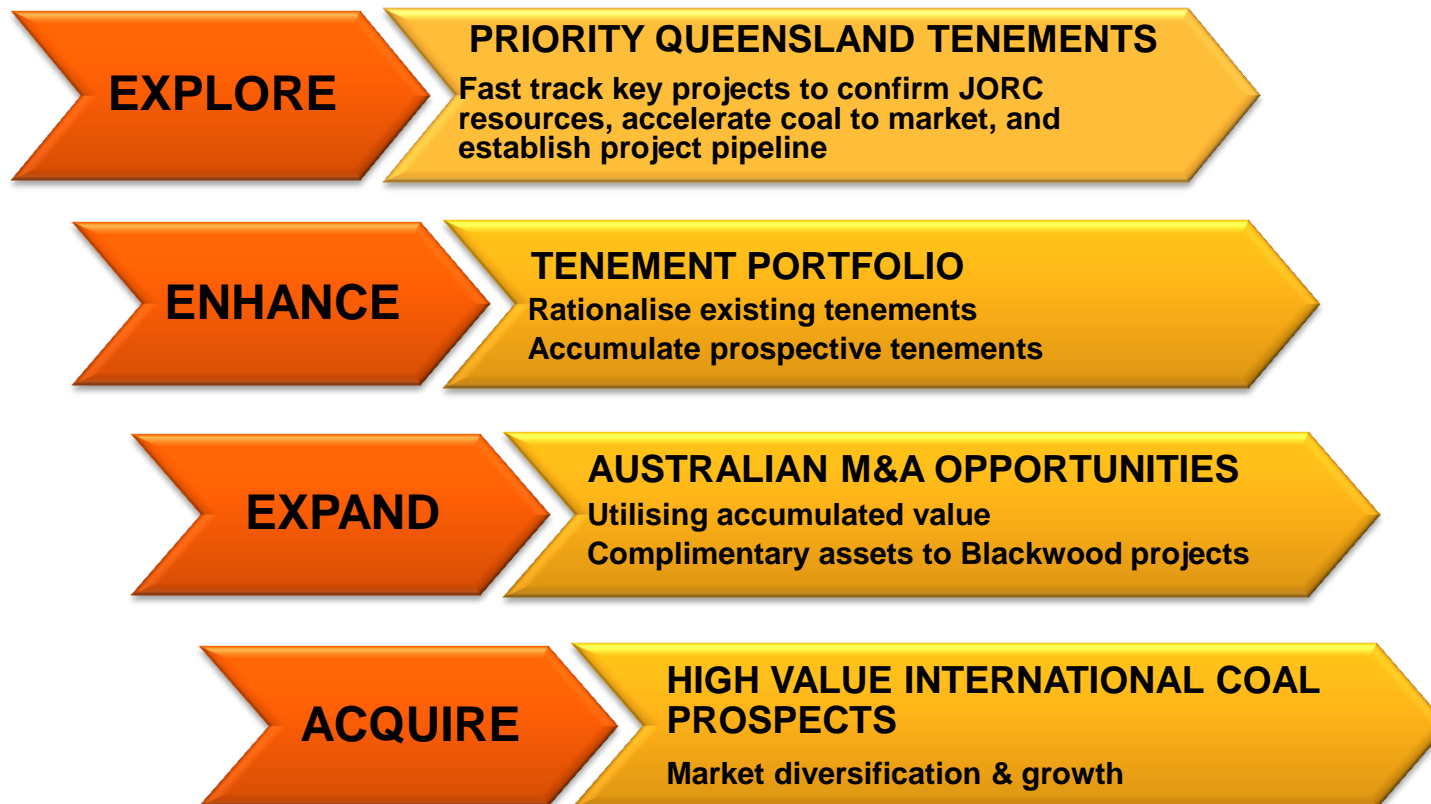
EXPLORE

PRIORITY QUEENSLAND TENEMENTS

Fast track key projects to confirm JORC resources, accelerate coal to market, and establish project pipeline

ENHANCE

TENEMENT PORTFOLIO

Rationalise existing tenements

Accumulate prospective tenements

EXPAND

AUSTRALIAN M&A OPPORTUNITIES

Utilising accumulated value

Complimentary assets to Blackwood projects

ACQUIRE

HIGH VALUE INTERNATIONAL COAL PROSPECTS

Market diversification & growth